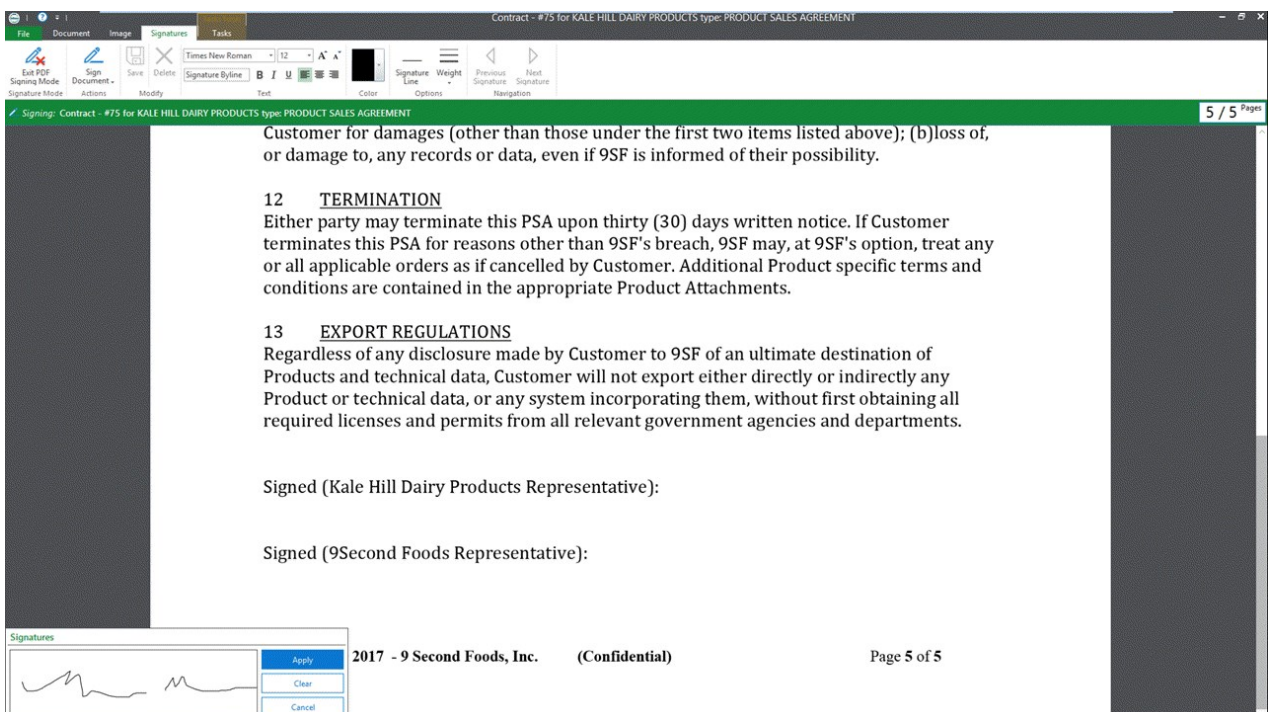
Contract - #75 for KALE HILL DAIRY PRODUCTS type: PRODUCT SALES AGREEMENT

File Document Image Signatures Tasks

Exit PDF Signing Mode Sign Document Save Delete Times New Roman 12 Signature Byline B I U Signature Line Weight Previous Signature Next Signature
Signature Mode Actions Modify Text Color Options Navigation

Signing: Contract - #75 for KALE HILL DAIRY PRODUCTS type: PRODUCT SALES AGREEMENT

5 / 5 Pages

Customer for damages (other than those under the first two items listed above); (b)loss of, or damage to, any records or data, even if 9SF is informed of their possibility.

12 TERMINATION
Either party may terminate this PSA upon thirty (30) days written notice. If Customer terminates this PSA for reasons other than 9SF's breach, 9SF may, at 9SF's option, treat any or all applicable orders as if cancelled by Customer. Additional Product specific terms and conditions are contained in the appropriate Product Attachments.

13 EXPORT REGULATIONS
Regardless of any disclosure made by Customer to 9SF of an ultimate destination of Products and technical data, Customer will not export either directly or indirectly any Product or technical data, or any system incorporating them, without first obtaining all required licenses and permits from all relevant government agencies and departments.

Signed (Kale Hill Dairy Products Representative):

Signed (9Second Foods Representative):

Signatures

Apply
Clear
Cancel

2017 - 9 Second Foods, Inc. (Confidential) Page 5 of 5